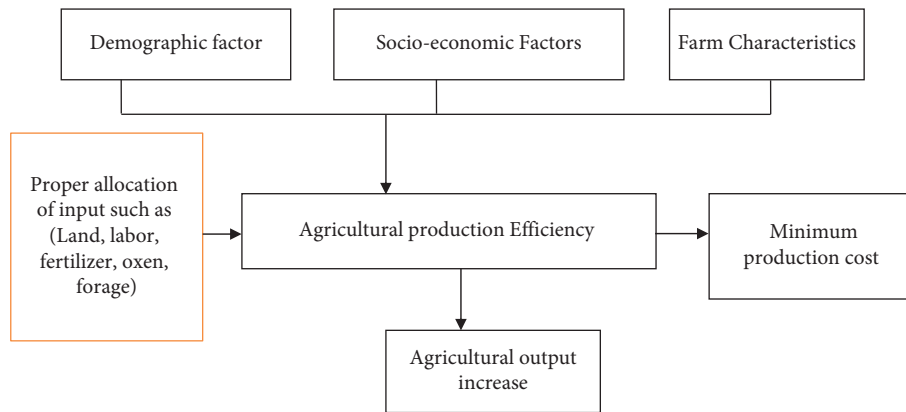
Demographic factor

Socio-economic Factors

Farm Characteristics

Proper allocation of input such as (Land, labor, fertilizer, oxen, forage)

Agricultural production Efficiency

Minimum production cost

Agricultural output increase